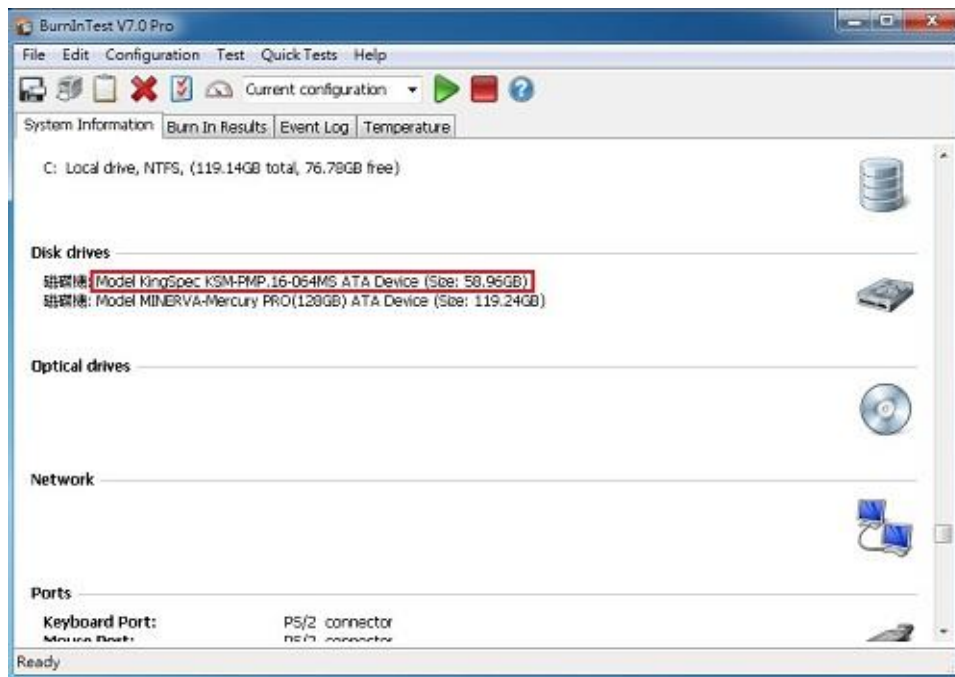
BurnInTest V7.0 Pro

File Edit Configuration Test Quick Tests Help

Current configuration

System Information | Burn In Results | Event Log | Temperature

C: Local drive, NTFS, (119.14GB total, 76.78GB free)

Disk drives

磁碟機: Model KingSpec KSM-PMP.16-064MS ATA Device (Size: 58.96GB)
磁碟機: Model MINERVA-Mercury PRO(128GB) ATA Device (Size: 119.24GB)

Optical drives

Network

Ports

Keyboard Port: PS/2 connector
Mouse Port: PS/2 connector

Ready